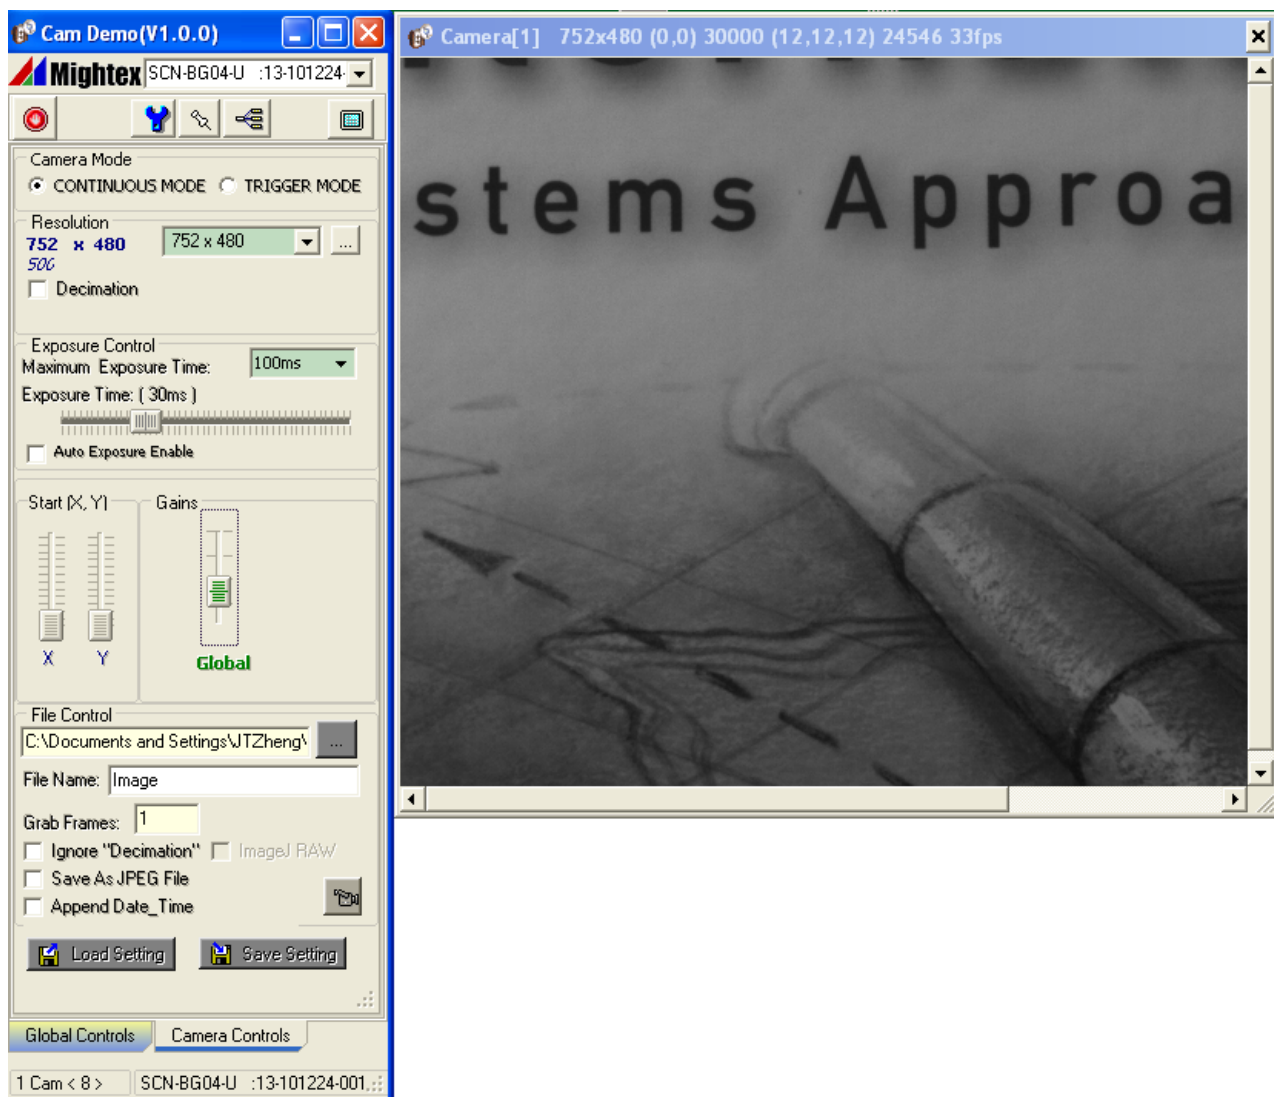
Cam Demo(V1.0.0)

Mightex SCN-BG04-U :13-101224-

Camera Mode
CONTINUOUS MODE TRIGGER MODE

Resolution
752 x 480
506
752 x 480
...
Decimation

Exposure Control
Maximum Exposure Time: 100ms
Exposure Time: ( 30ms )
Auto Exposure Enable

Start (X, Y)
X Y

Gains
Global

File Control
C:\Documents and Settings\JTZheng\
...
File Name: Image
Grab Frames: 1
Ignore "Decimation" ImageJ RAW
Save As JPEG File
Append Date_Time

Load Setting Save Setting

Global Controls Camera Controls

1 Cam < 8 > SCN-BG04-U :13-101224-001

Camera[1] 752x480 (0,0) 30000 (12,12,12) 24546 33fps

stems Approa